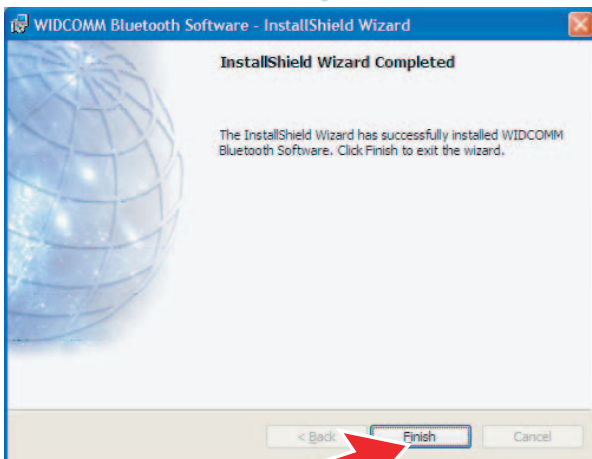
WIDCOMM Bluetooth Software - InstallShield Wizard

InstallShield Wizard Completed

The InstallShield Wizard has successfully installed WIDCOMM Bluetooth Software. Click Finish to exit the wizard.

< Back

Finish

Cancel